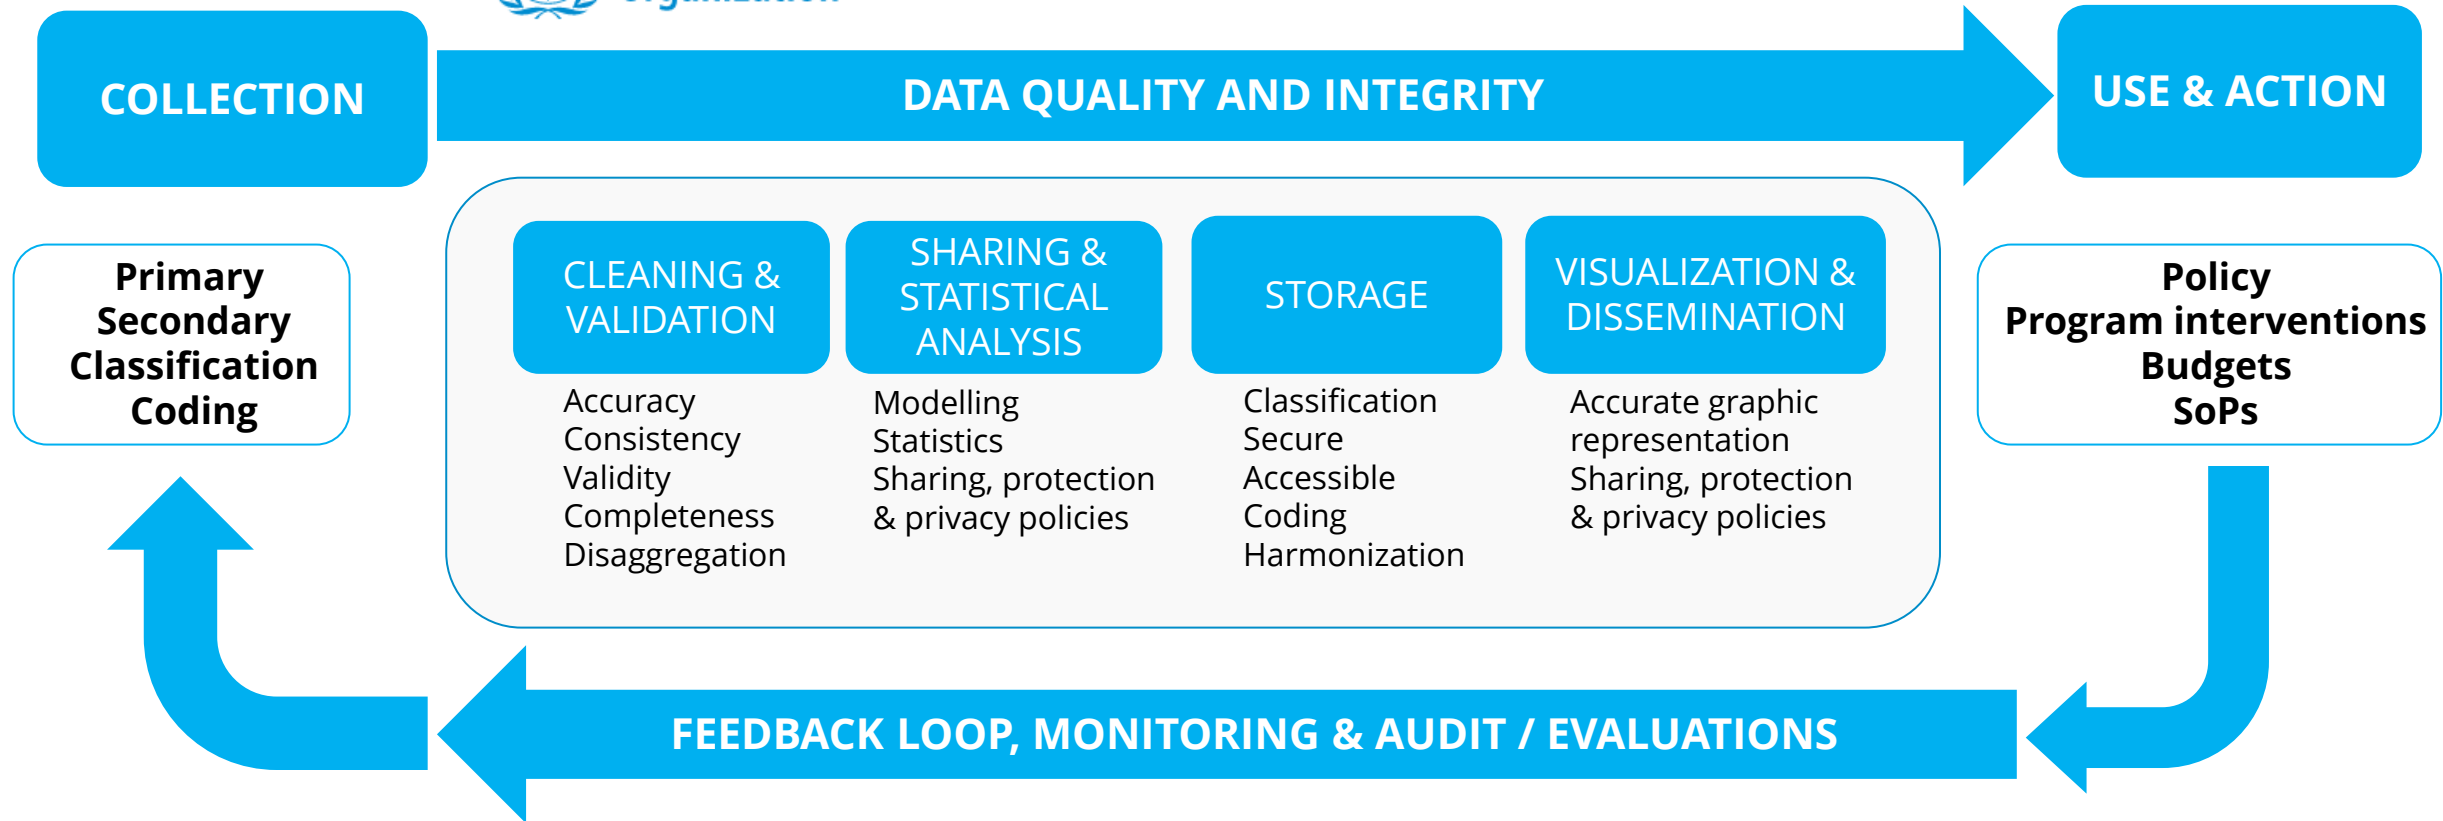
COLLECTION

DATA QUALITY AND INTEGRITY

USE & ACTION

Primary
Secondary
Classification
Coding

CLEANING & VALIDATION

Accuracy
Consistency
Validity
Completeness
Disaggregation

SHARING & STATISTICAL ANALYSIS

Modelling
Statistics
Sharing, protection & privacy policies

STORAGE

Classification
Secure
Accessible
Coding
Harmonization

VISUALIZATION & DISSEMINATION

Accurate graphic representation
Sharing, protection & privacy policies

Policy
Program interventions
Budgets
SoPs

FEEDBACK LOOP, MONITORING & AUDIT / EVALUATIONS